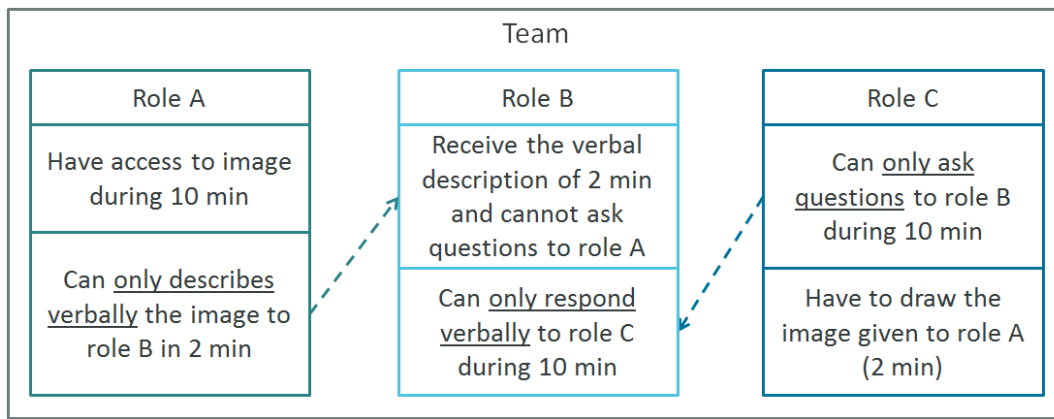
Team

Role A

Have access to image during 10 min

Can only describes verbally the image to role B in 2 min

Role B

Receive the verbal description of 2 min and cannot ask questions to role A

Can only respond verbally to role C during 10 min

Role C

Can only ask questions to role B during 10 min

Have to draw the image given to role A (2 min)